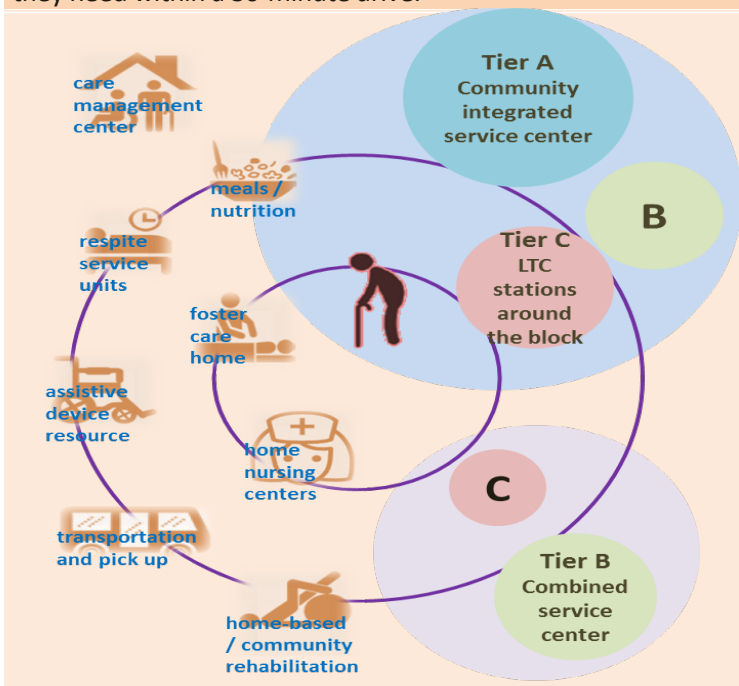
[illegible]

care management center

meals / nutrition

respite service units

foster care home

assistive device resource

home nursing centers

transportation and pick up

home-based / community rehabilitation

Tier A
Community integrated service center

B

Tier C
LTC stations around the block

C

Tier B
Combined service center